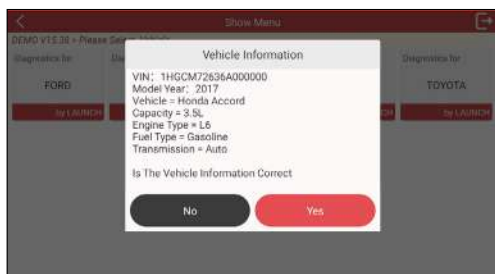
Show Menu

DEMO V15.38 > Please Select Vehicle

Diagnostics for

FORD

by LAUNCH

Diagnostics for

TOYOTA

by LAUNCH

Vehicle Information

VIN：1HGCM72636A000000
Model Year：2017
Vehicle = Honda Accord
Capacity = 3.5L
Engine Type = L6
Fuel Type = Gasoline
Transmission = Auto

Is The Vehicle Information Correct

No

Yes